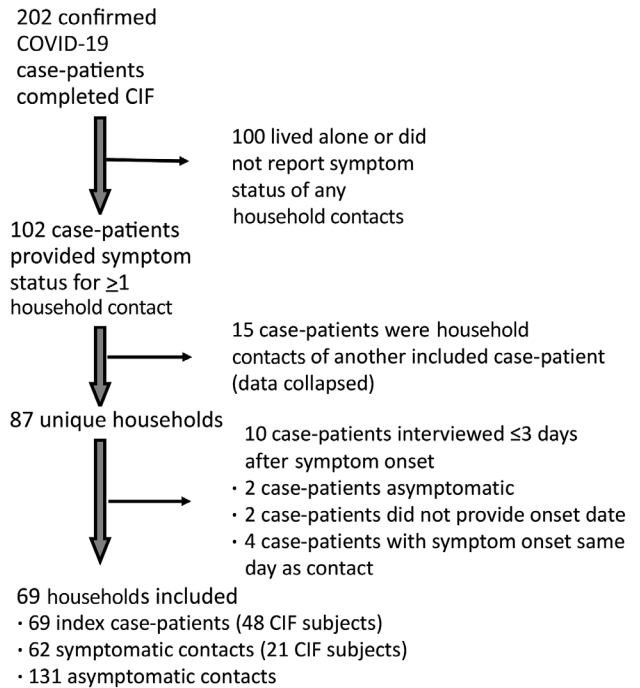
202 confirmed COVID-19 case-patients completed CIF

100 lived alone or did not report symptom status of any household contacts

102 case-patients provided symptom status for $\geq$1 household contact

15 case-patients were household contacts of another included case-patient (data collapsed)

87 unique households

10 case-patients interviewed ≤3 days after symptom onset
· 2 case-patients asymptomatic
· 2 case-patients did not provide onset date
· 4 case-patients with symptom onset same day as contact

69 households included
· 69 index case-patients (48 CIF subjects)
· 62 symptomatic contacts (21 CIF subjects)
· 131 asymptomatic contacts